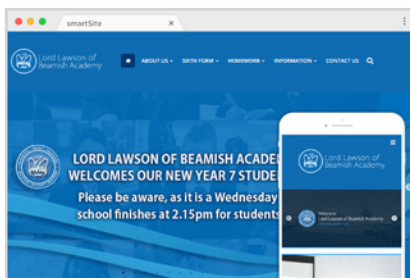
smartSite

Lord Lawson of Beamish Academy

ABOUT US · SIXTH FORM · HOMEWORK · INFORMATION · CONTACT US

LORD LAWSON OF BEAMISH ACADE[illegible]
WELCOMES OUR NEW YEAR 7 STUDE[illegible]
Please be aware, as it is a Wednesday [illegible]
school finishes at 2.15pm for students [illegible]

Lord Lawson of Beamish Academy

Welcome
Lord Lawson of Beamish Academy